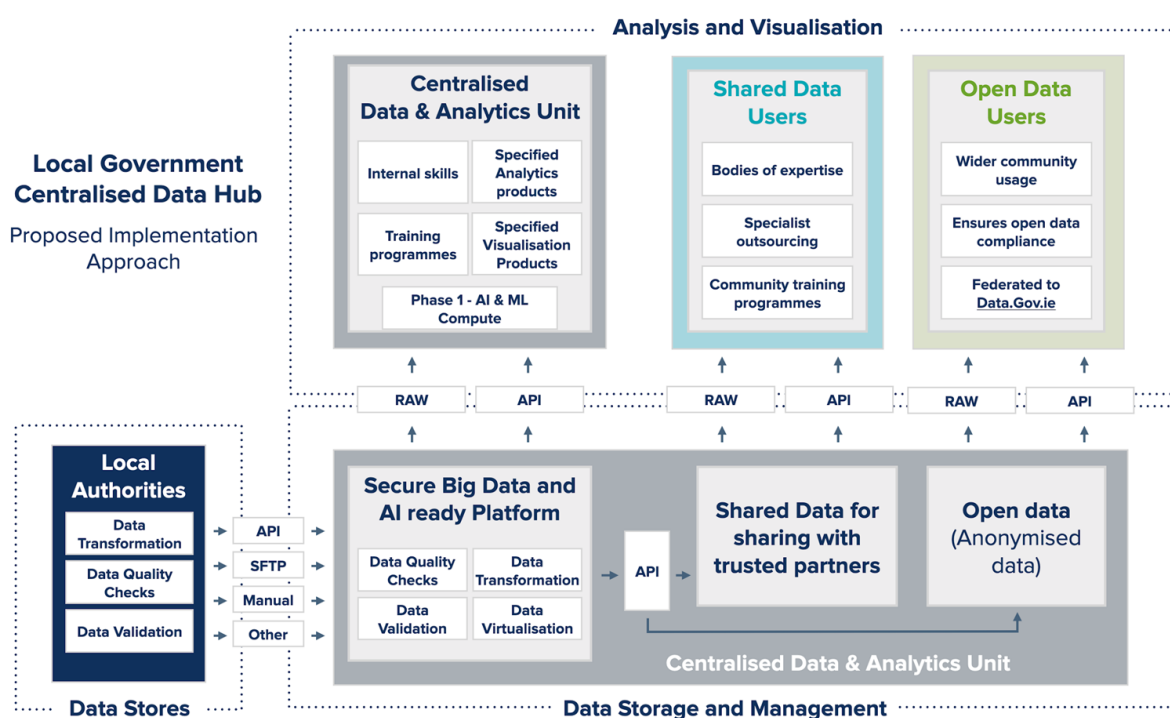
Analysis and Visualisation

Local Government Centralised Data Hub

Proposed Implementation Approach

Centralised Data & Analytics Unit

Internal skills

Specified Analytics products

Training programmes

Specified Visualisation Products

Phase 1 - AI & ML Compute

Shared Data Users

Bodies of expertise

Specialist outsourcing

Community training programmes

Open Data Users

Wider community usage

Ensures open data compliance

Federated to Data.Gov.ie

RAW

API

RAW

API

RAW

API

Local Authorities

Data Transformation

Data Quality Checks

Data Validation

API

SFTP

Manual

Other

Secure Big Data and AI ready Platform

Data Quality Checks

Data Transformation

Data Validation

Data Virtualisation

API

Shared Data for sharing with trusted partners

Open data (Anonymised data)

Centralised Data & Analytics Unit

Data Stores

Data Storage and Management